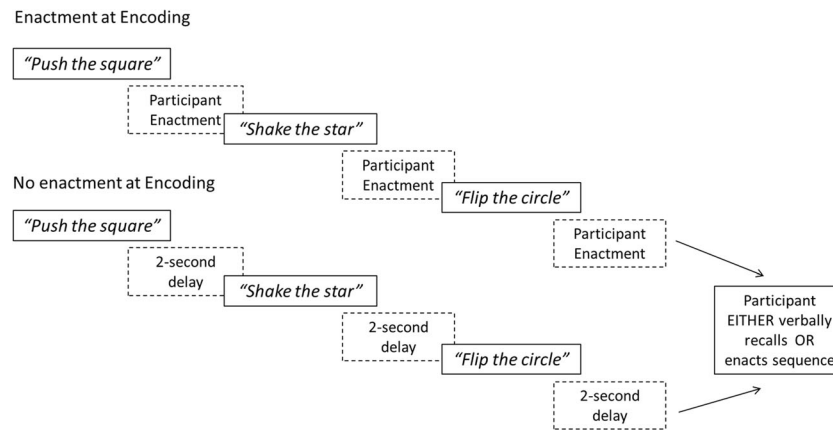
Enactment at Encoding

"Push the square"

Participant Enactment

"Shake the star"

Participant Enactment

"Flip the circle"

Participant Enactment

No enactment at Encoding

"Push the square"

2-second delay

"Shake the star"

2-second delay

"Flip the circle"

2-second delay

Participant EITHER verbally recalls OR enacts sequence